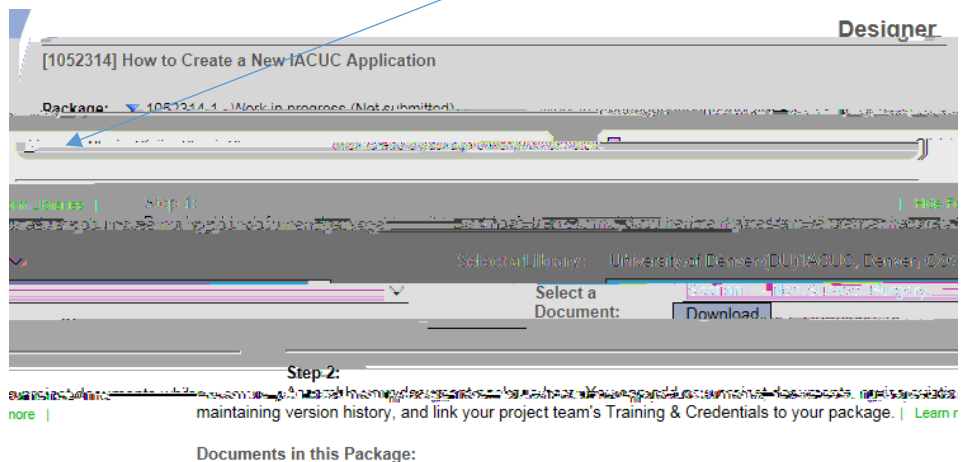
Designer

[1052314] How to Create a New IACUC Application

Package: 1052314-1 - Work in progress (Not submitted)

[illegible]

Step 1:

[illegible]

Select a Library: University of Denver (DU IACUC, Denver, CO)

Select a Document:

Download

Step 2:

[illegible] maintaining version history, and link your project team's Training & Credentials to your package. | Learn m

more |

Documents in this Package: